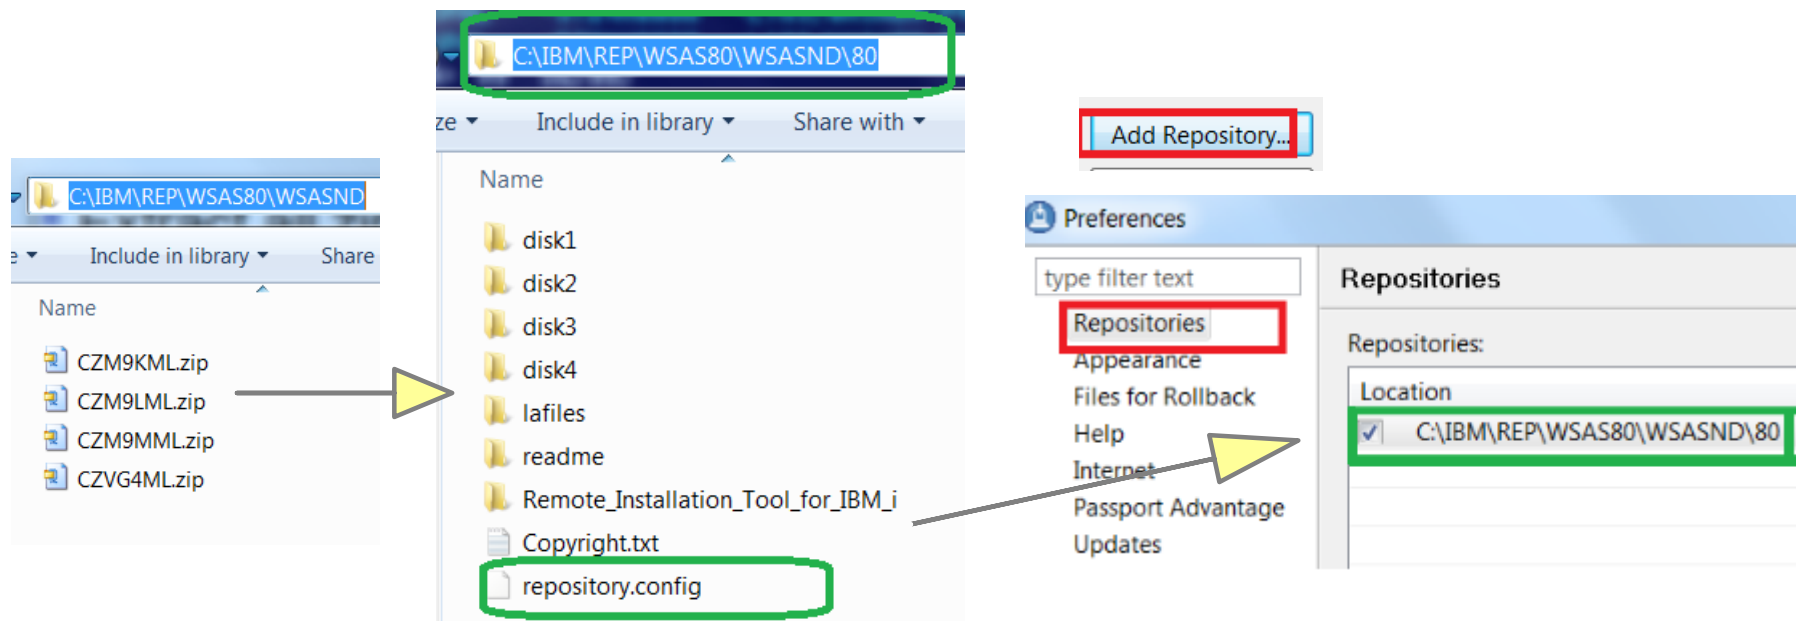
C:\IBM\REP\WSAS80\WSASND

e ▾ Include in library ▾ Share

Name

CZM9KML.zip
CZM9LML.zip
CZM9MML.zip
CZVG4ML.zip

C:\IBM\REP\WSAS80\WSASND\80

ze ▾ Include in library ▾ Share with ▾

Name

disk1
disk2
disk3
disk4
lafiles
readme
Remote_Installation_Tool_for_IBM_i
Copyright.txt
repository.config

Add Repository...

Preferences

type filter text

Repositories
Appearance
Files for Rollback
Help
Internet
Passport Advantage
Updates

Repositories

Repositories:

Location

C:\IBM\REP\WSAS80\WSASND\80